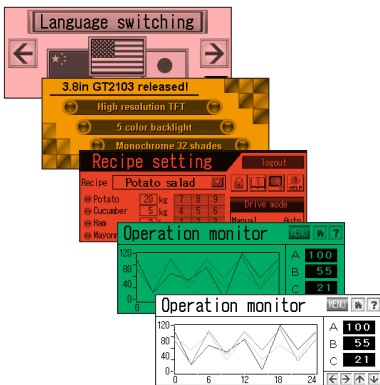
Language switching

3.8in GT2103 released!

High resolution TFT

5 color backlight

Monochrome 32 shades

Recipe setting

logout

Recipe Potato salad

Potato 20 kg

Cucumber 5 kg

Ham

Mayonn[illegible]

7 8 9

4 5 6

1 2 3

Drive mode

Manual Auto

Operation monitor

MENU

?

120

60

0

A 100

B 55

C 21

Operation monitor

MENU

?

120

80

40

0

0 6 12 18 24

A 100

B 55

C 21